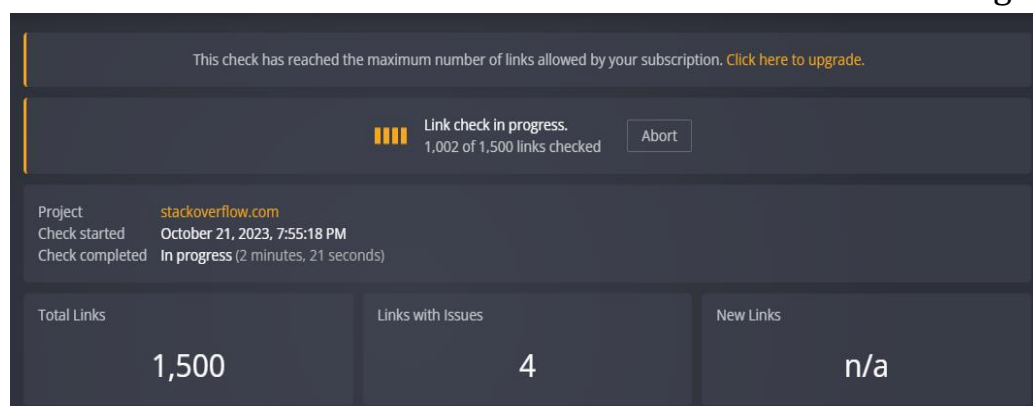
This check has reached the maximum number of links allowed by your subscription. Click here to upgrade.

Link check in progress.
1,002 of 1,500 links checked

Abort

Project stackoverflow.com
Check started October 21, 2023, 7:55:18 PM
Check completed In progress (2 minutes, 21 seconds)

Total Links
1,500

Links with Issues
4

New Links
n/a